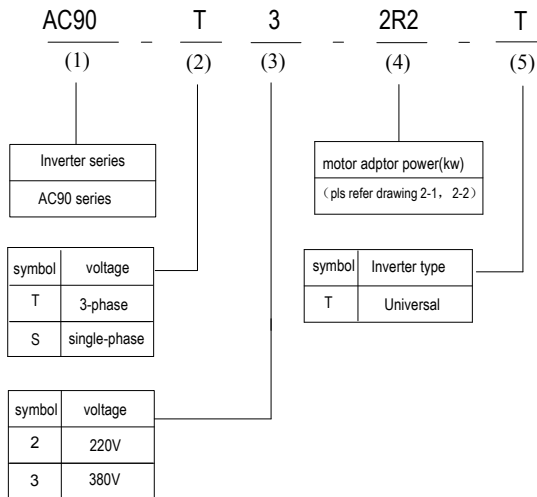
AC90 – T 3 – 2R2 – T

(1) (2) (3) (4) (5)

Inverter series

AC90 series

motor adptor power(kw)

（pls refer drawing 2-1，2-2）

| symbol | voltage |
|---|---|
| T | 3-phase |
| S | single-phase |

| symbol | Inverter type |
|---|---|
| T | Universal |

| symbol | voltage |
|---|---|
| 2 | 220V |
| 3 | 380V |